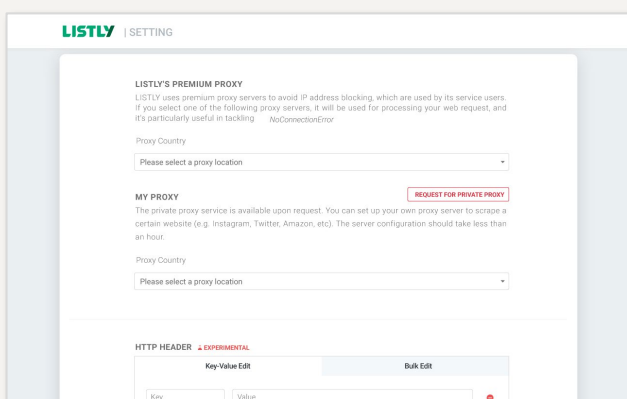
LISTLY | SETTING

LISTLY'S PREMIUM PROXY
LISTLY uses premium proxy servers to avoid IP address blocking, which are used by its service users. If you select one of the following proxy servers, it will be used for processing your web request, and it's particularly useful in tackling NoConnectionError

Proxy Country

Please select a proxy location

MY PROXY

REQUEST FOR PRIVATE PROXY

The private proxy service is available upon request. You can set up your own proxy server to scrape a certain website (e.g. Instagram, Twitter, Amazon, etc). The server configuration should take less than an hour.

Proxy Country

Please select a proxy location

HTTP HEADER EXPERIMENTAL

Key-Value Edit

Bulk Edit

Key

Value